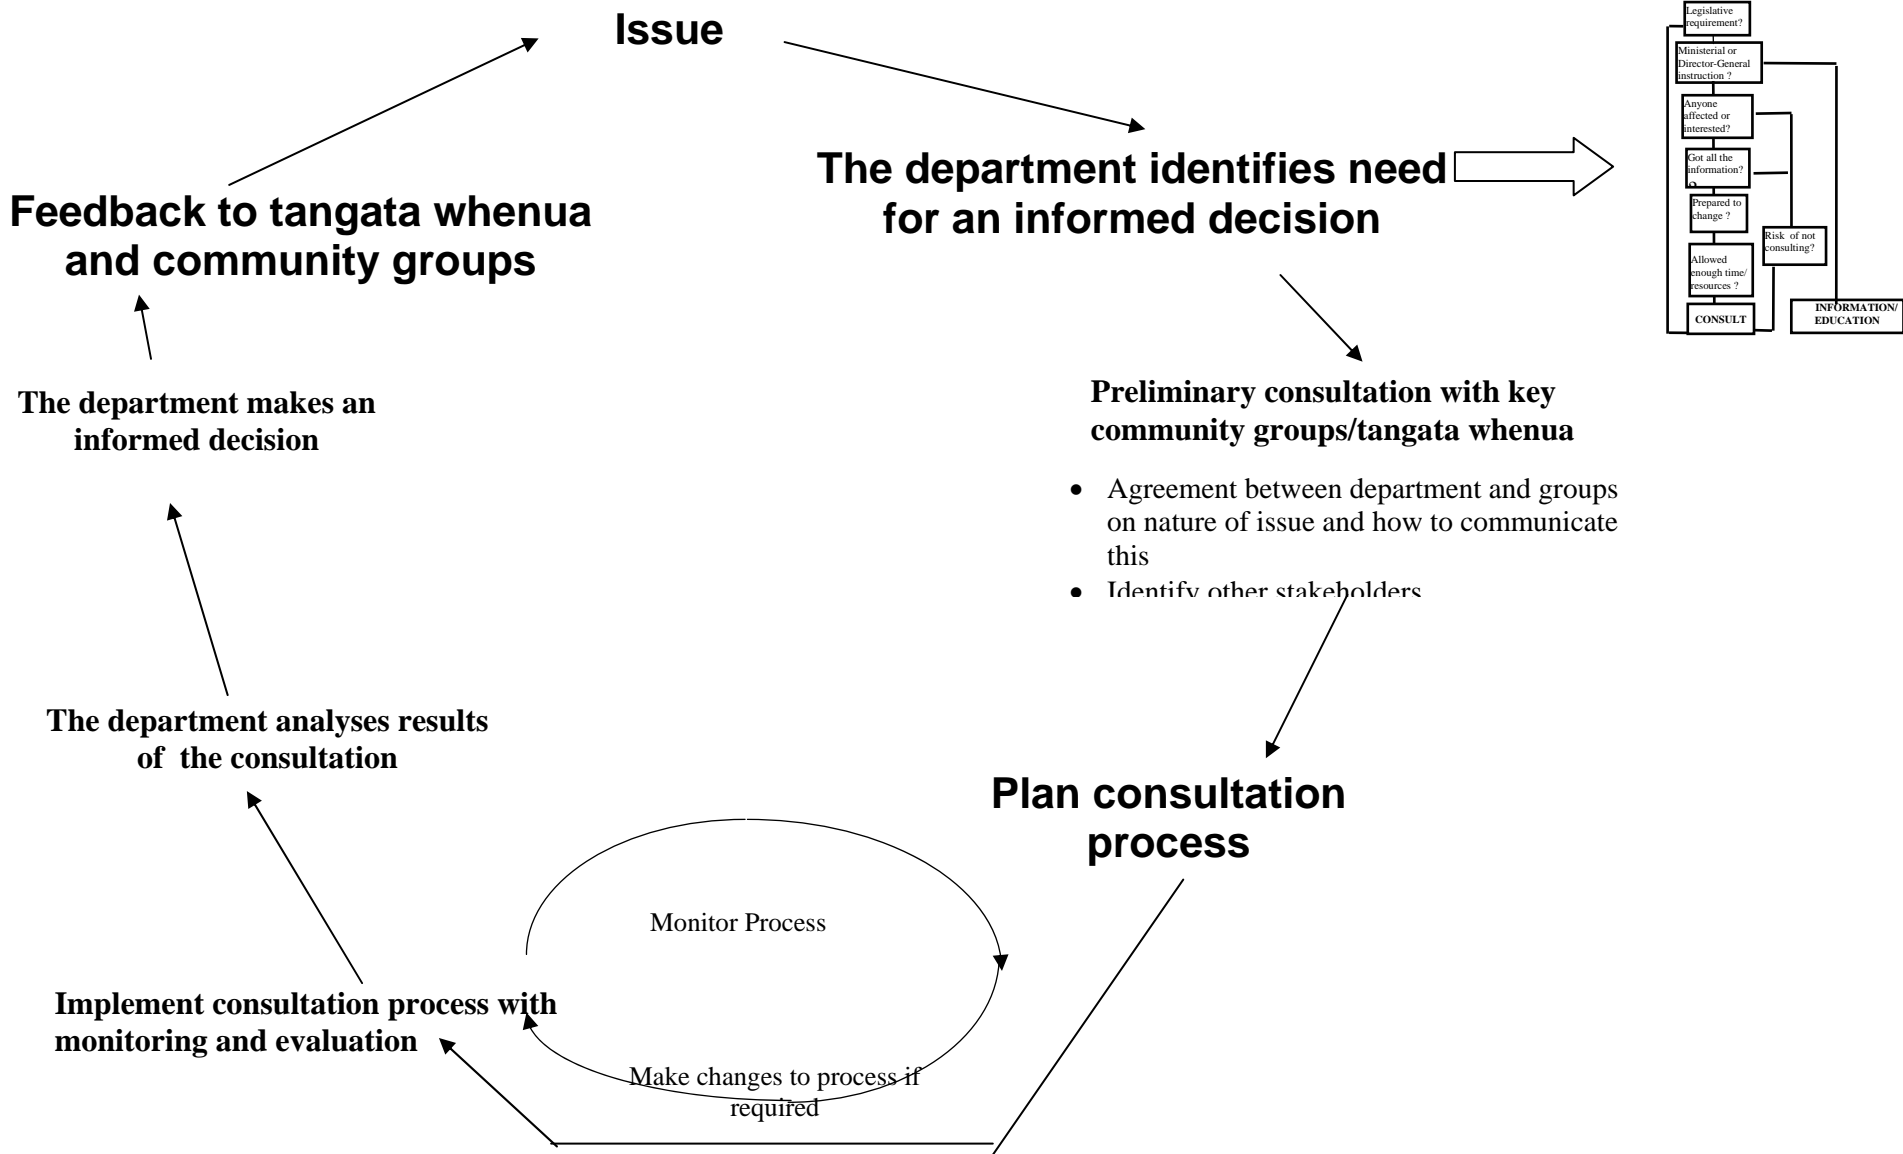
Issue

The department identifies need for an informed decision

Legislative requirement?

Ministerial or Director-General instruction ?

Anyone affected or interested?

Got all the information?

Prepared to change ?

Allowed enough time/ resources ?

Risk of not consulting?

CONSULT

INFORMATION/ EDUCATION

Preliminary consultation with key community groups/tangata whenua

- Agreement between department and groups on nature of issue and how to communicate this
- Identify other stakeholders

Plan consultation process

Monitor Process

Make changes to process if required

Implement consultation process with monitoring and evaluation

The department analyses results of the consultation

The department makes an informed decision

Feedback to tangata whenua and community groups